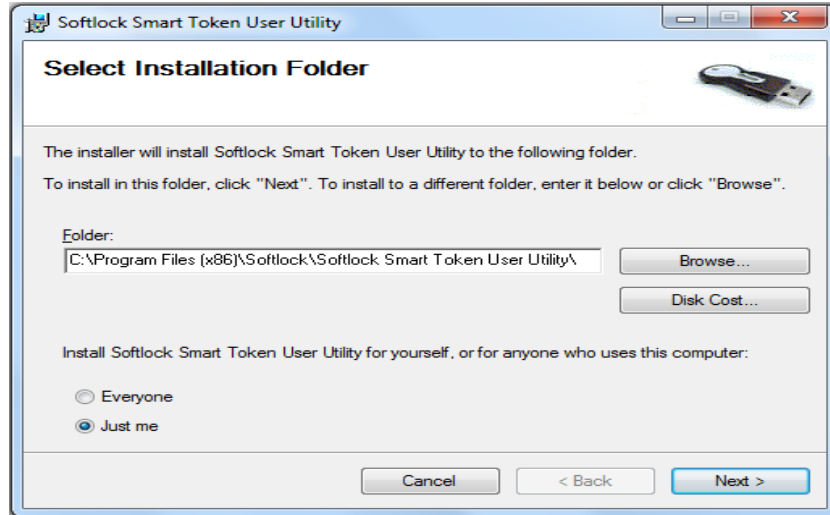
Softlock Smart Token User Utility

Select Installation Folder

The installer will install Softlock Smart Token User Utility to the following folder.

To install in this folder, click "Next". To install to a different folder, enter it below or click "Browse".

Folder:

C:\Program Files (x86)\Softlock\Softlock Smart Token User Utility\

Browse...

Disk Cost...

Install Softlock Smart Token User Utility for yourself, or for anyone who uses this computer:

Everyone

Just me

Cancel

< Back

Next >